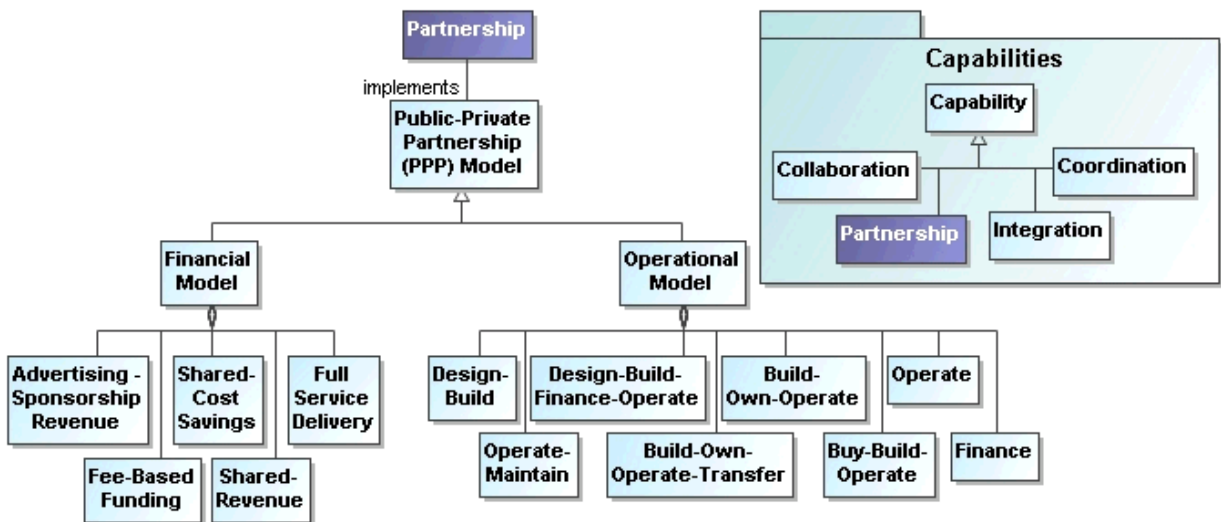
Partnership

implements

Public-Private Partnership (PPP) Model

Financial Model

Operational Model

Advertising - Sponsorship Revenue

Fee-Based Funding

Shared-Cost Savings

Shared-Revenue

Full Service Delivery

Design-Build

Operate-Maintain

Design-Build-Finance-Operate

Build-Own-Operate-Transfer

Build-Own-Operate

Buy-Build-Operate

Operate

Finance

Capabilities

Capability

Collaboration

Coordination

Partnership

Integration